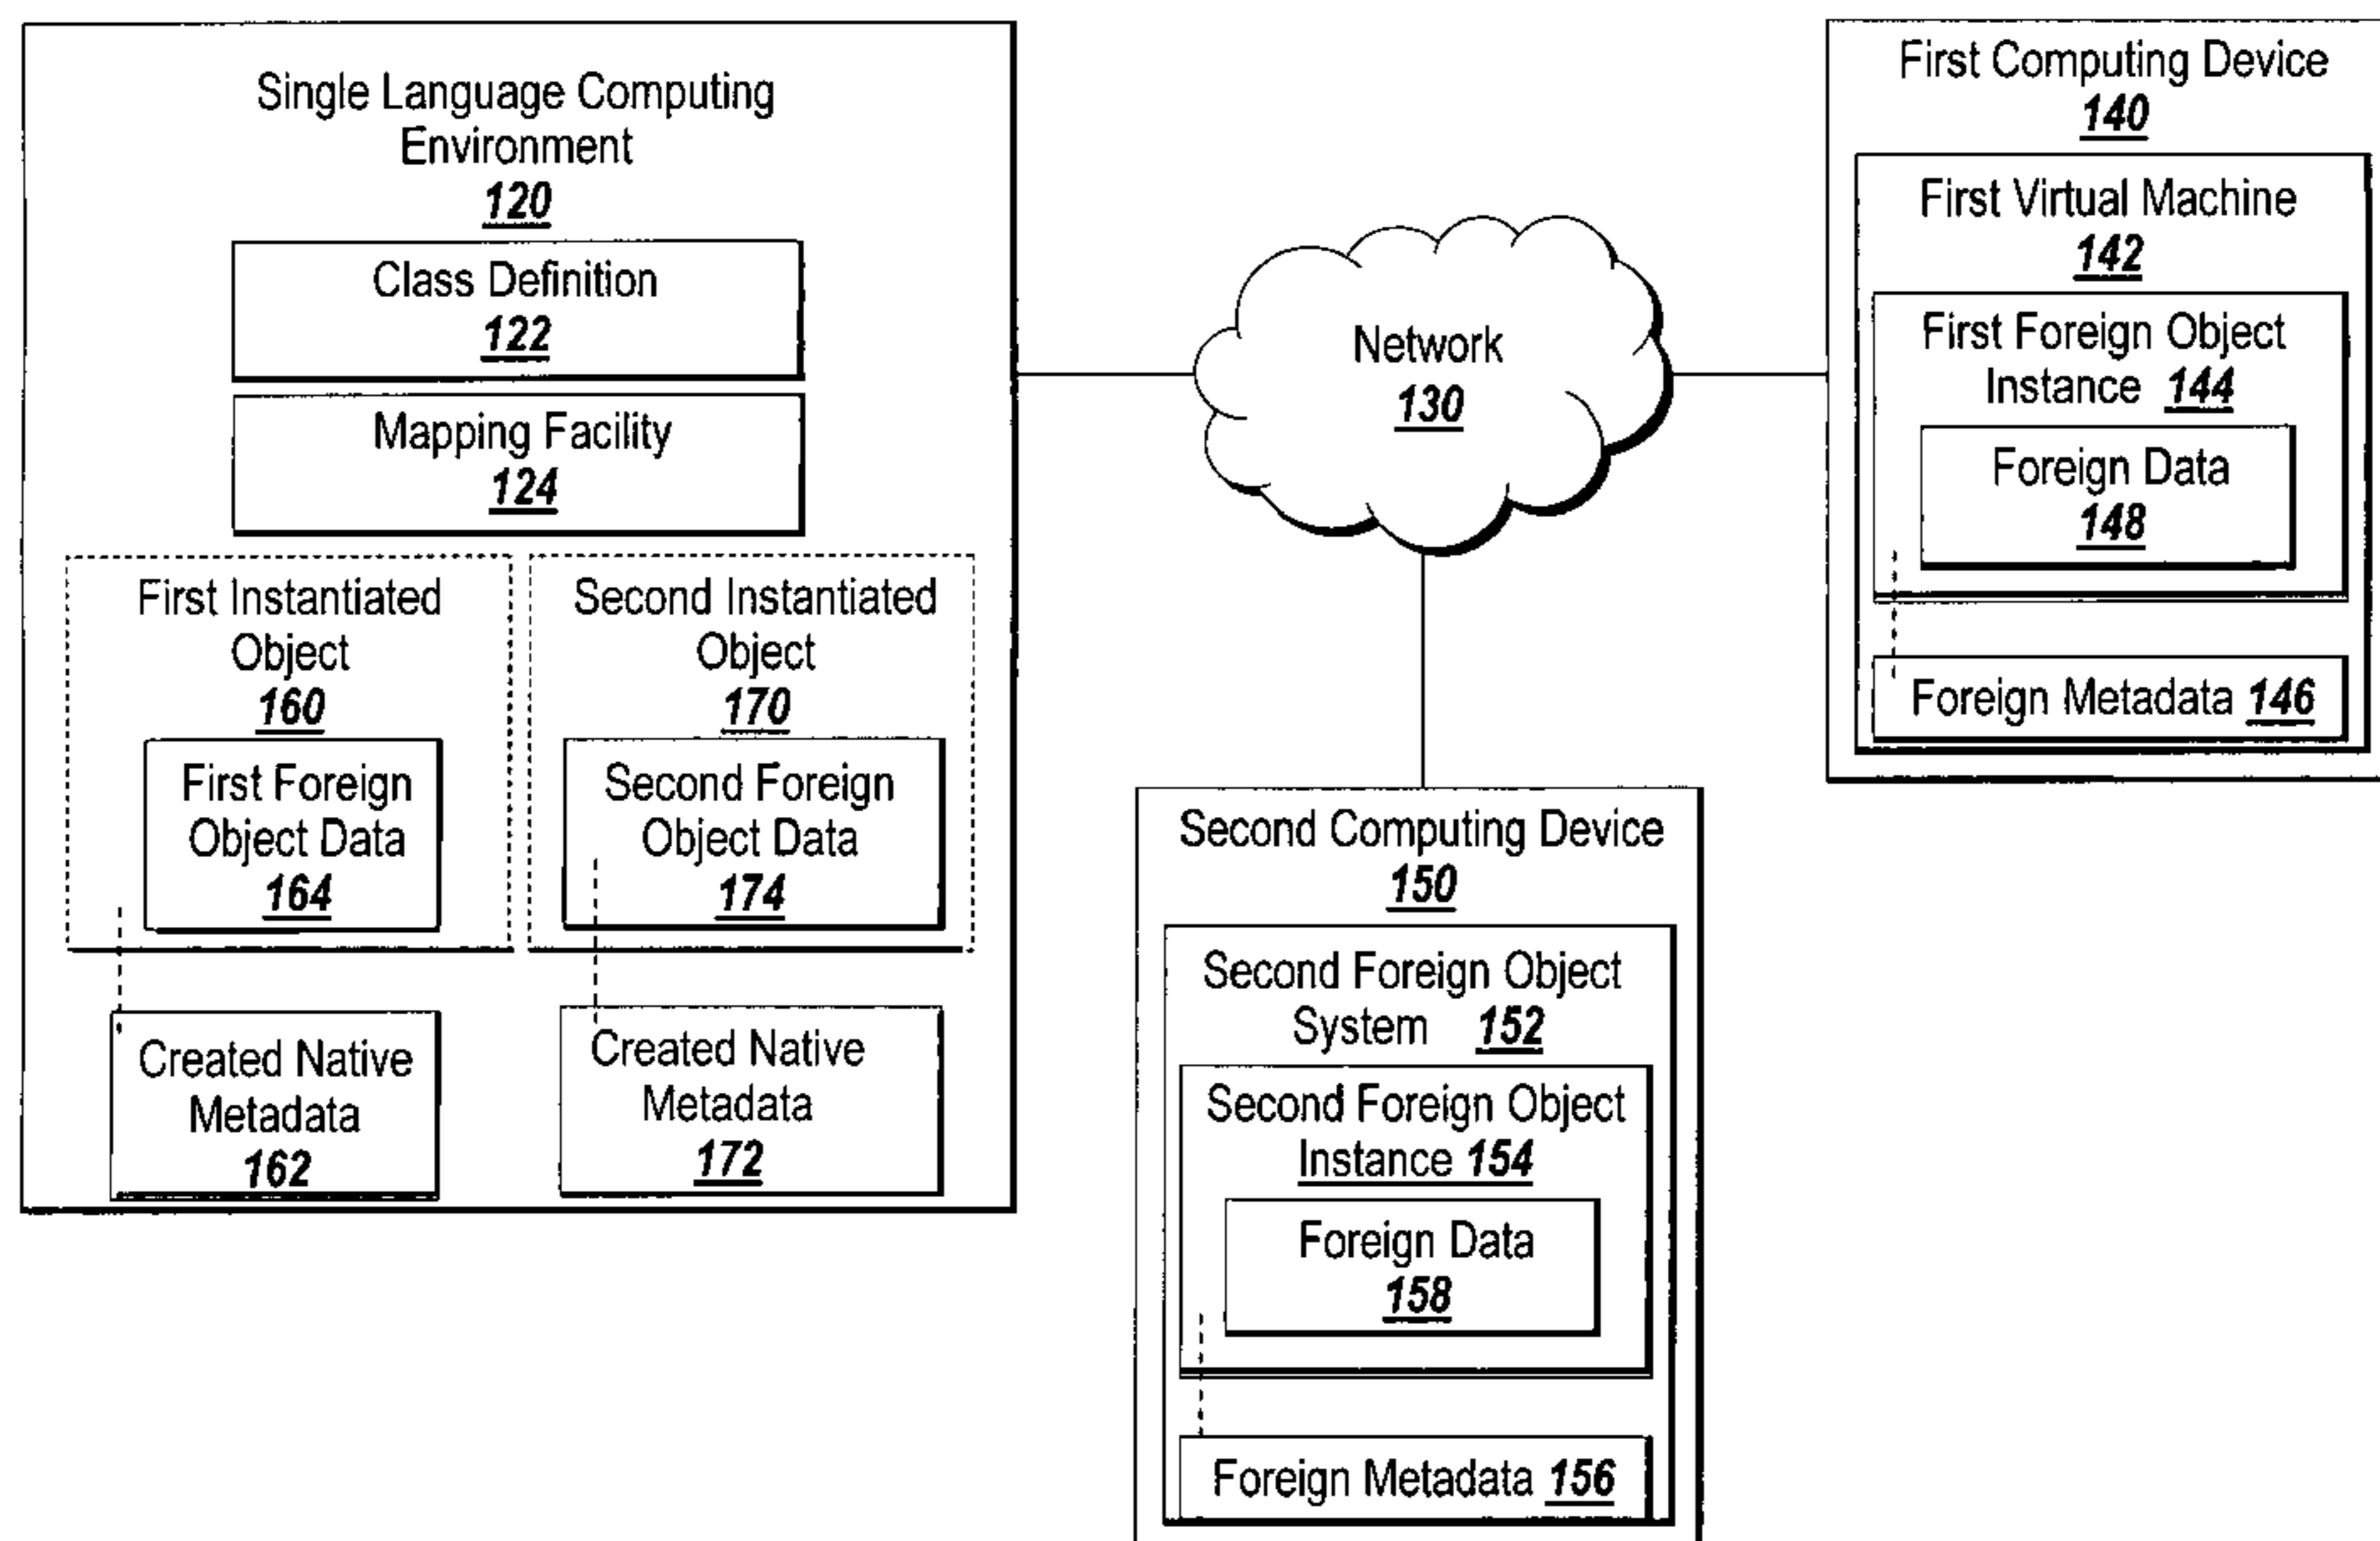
Single Language Computing Environment
120

Class Definition
122

Mapping Facility
124

First Instantiated Object
160

First Foreign Object Data
164

Second Instantiated Object
170

Second Foreign Object Data
174

Created Native Metadata
162

Created Native Metadata
172

Network
130

First Computing Device
140

First Virtual Machine
142

First Foreign Object Instance 144

Foreign Data
148

Foreign Metadata 146

Second Computing Device
150

Second Foreign Object System 152

Second Foreign Object Instance 154

Foreign Data
158

Foreign Metadata 156